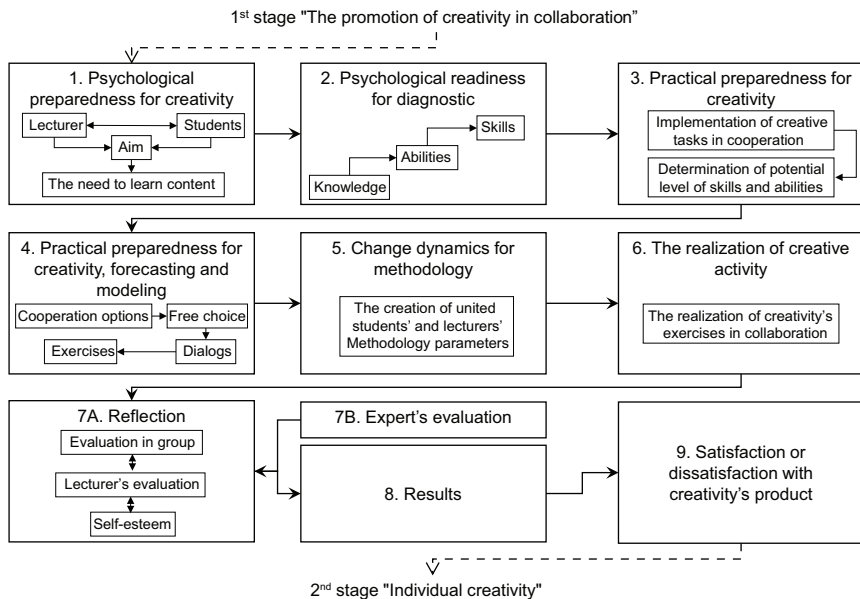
1$^{st}$ stage "The promotion of creativity in collaboration"

1. Psychological preparedness for creativity

Lecturer

Students

Aim

The need to learn content

2. Psychological readiness for diagnostic

Skills

Abilities

Knowledge

3. Practical preparedness for creativity

Implementation of creative tasks in cooperation

Determination of potential level of skills and abilities

4. Practical preparedness for creativity, forecasting and modeling

Cooperation options

Free choice

Dialogs

Exercises

5. Change dynamics for methodology

The creation of united students' and lecturers' Methodology parameters

6. The realization of creative activity

The realization of creativity's exercises in collaboration

7A. Reflection

Evaluation in group

Lecturer's evaluation

Self-esteem

7B. Expert's evaluation

8. Results

9. Satisfaction or dissatisfaction with creativity's product

2$^{nd}$ stage "Individual creativity"